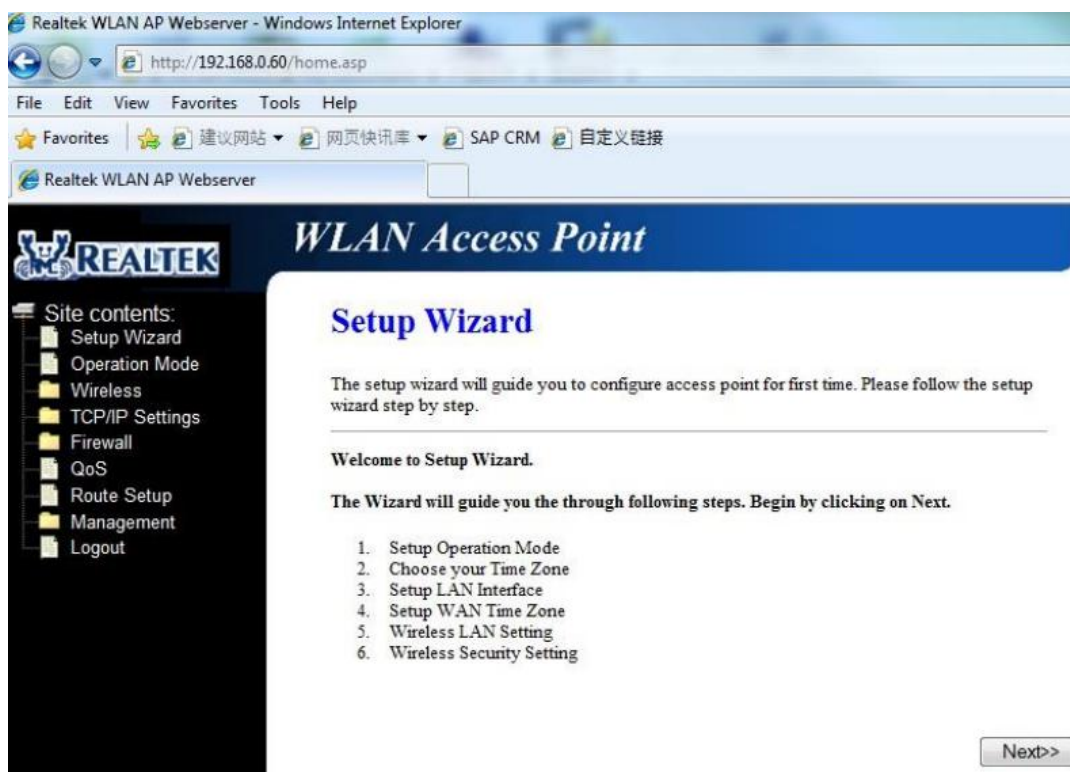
Realtek WLAN AP Webserver - Windows Internet Explorer

http://192.168.0.60/home.asp

File Edit View Favorites Tools Help

Favorites 建议网站 ▾ 网页快讯库 ▾ SAP CRM 自定义链接

Realtek WLAN AP Webserver

REALTEK

WLAN Access Point

Site contents:
Setup Wizard
Operation Mode
Wireless
TCP/IP Settings
Firewall
QoS
Route Setup
Management
Logout

Setup Wizard

The setup wizard will guide you to configure access point for first time. Please follow the setup wizard step by step.

Welcome to Setup Wizard.

The Wizard will guide you the through following steps. Begin by clicking on Next.

1. Setup Operation Mode
2. Choose your Time Zone
3. Setup LAN Interface
4. Setup WAN Time Zone
5. Wireless LAN Setting
6. Wireless Security Setting

Next>>